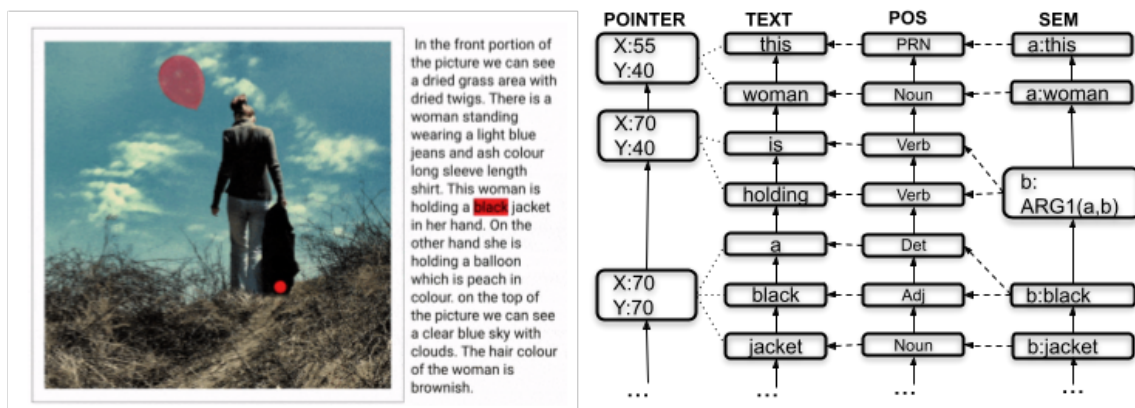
In the front portion of the picture we can see a dried grass area with dried twigs. There is a woman standing wearing a light blue jeans and ash colour long sleeve length shirt. This woman is holding a black jacket in her hand. On the other hand she is holding a balloon which is peach in colour. on the top of the picture we can see a clear blue sky with clouds. The hair colour of the woman is brownish.

| POINTER | TEXT | POS | SEM |
|---|---|---|---|
| X:55 Y:40 | this | PRN | a:this |
| | woman | Noun | a:woman |
| X:70 Y:40 | is | Verb | |
| | holding | Verb | b: ARG1(a,b) |
| | a | Det | |
| X:70 Y:70 | black | Adj | b:black |
| | jacket | Noun | b:jacket |
| ... | ... | ... | ... |